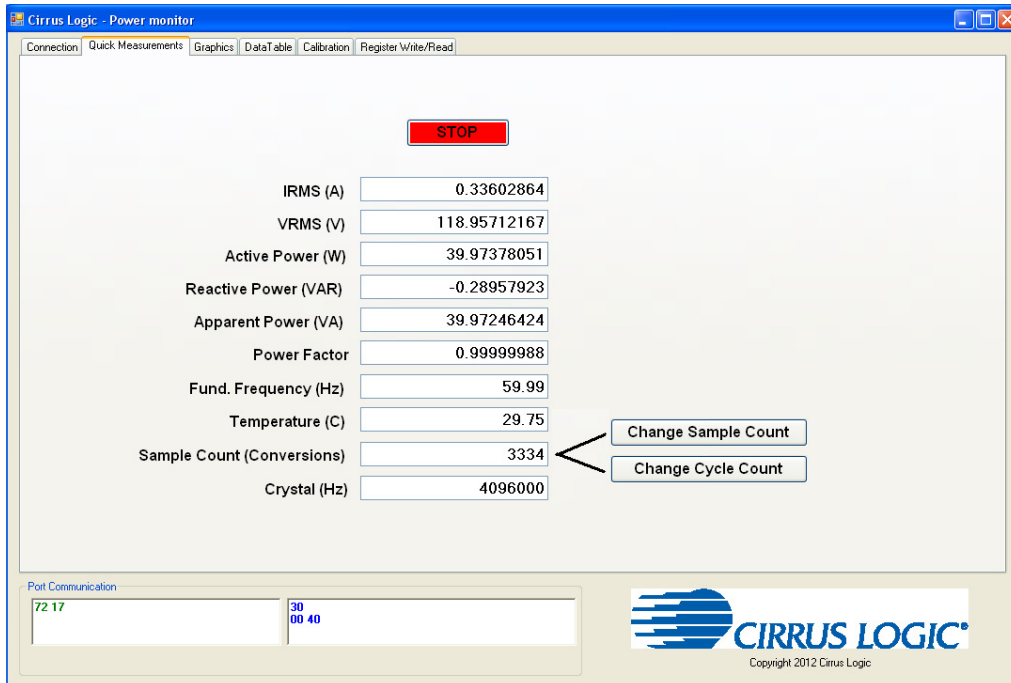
Cirrus Logic - Power monitor

Connection | Quick Measurements | Graphics | DataTable | Calibration | Register Write/Read

STOP

IRMS (A) 0.33602864
VRMS (V) 118.95712167
Active Power (W) 39.97378051
Reactive Power (VAR) -0.28957923
Apparent Power (VA) 39.97246424
Power Factor 0.99999988
Fund. Frequency (Hz) 59.99
Temperature (C) 29.75
Sample Count (Conversions) 3334
Crystal (Hz) 4096000

Change Sample Count
Change Cycle Count

Port Communication
72 17
30
00 40

CIRRUS LOGIC®
Copyright 2012 Cirrus Logic